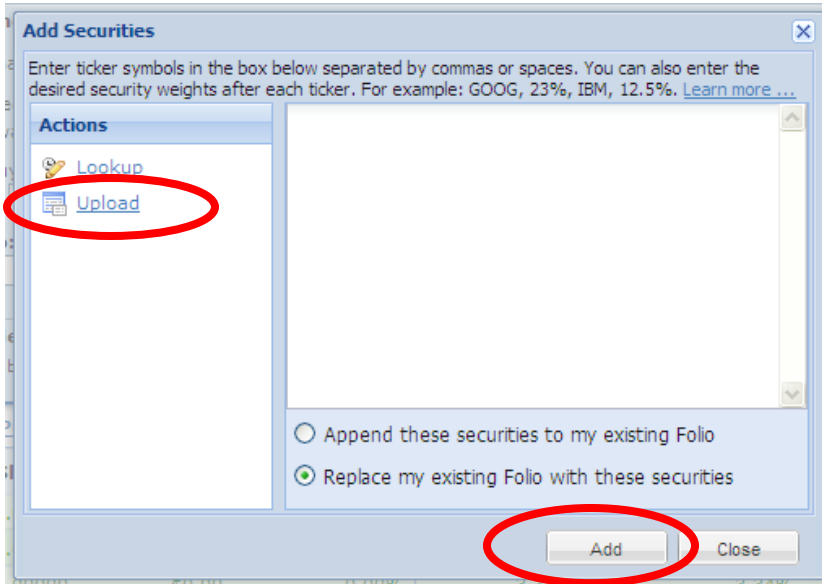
Add Securities

Enter ticker symbols in the box below separated by commas or spaces. You can also enter the desired security weights after each ticker. For example: GOOG, 23%, IBM, 12.5%. Learn more ...

Actions

Lookup

Upload

Append these securities to my existing Folio

Replace my existing Folio with these securities

Add

Close